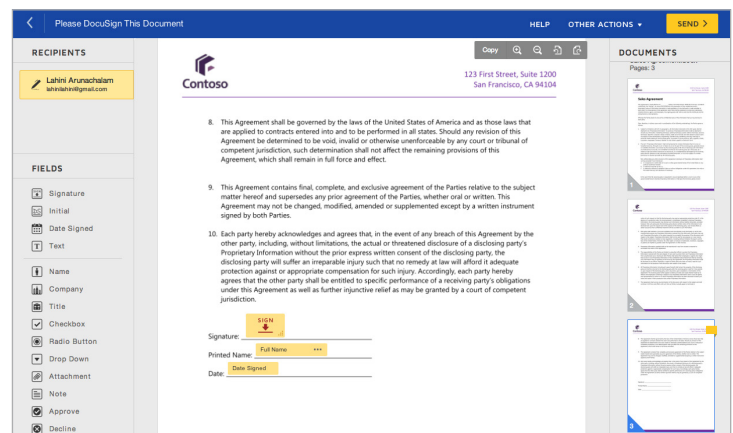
Please DocuSign This Document

HELP OTHER ACTIONS ▾ SEND

RECIPIENTS

Lahini Arunachalam
lahinilahini@gmail.com

FIELDS

Signature
Initial
Date Signed
Text
Name
Company
Title
Checkbox
Radio Button
Drop Down
Attachment
Note
Approve
Decline

Copy

Contoso

123 First Street, Suite 1200
San Francisco, CA 94104

8. This Agreement shall be governed by the laws of the United States of America and as those laws that are applied to contracts entered into and to be performed in all states. Should any revision of this Agreement be determined to be void, invalid or otherwise unenforceable by any court or tribunal of competent jurisdiction, such determination shall not affect the remaining provisions of this Agreement, which shall remain in full force and effect.

9. This Agreement contains final, complete, and exclusive agreement of the Parties relative to the subject matter hereof and supersedes any prior agreement of the Parties, whether oral or written. This Agreement may not be changed, modified, amended or supplemented except by a written instrument signed by both Parties.

10. Each party hereby acknowledges and agrees that, in the event of any breach of this Agreement by the other party, including, without limitations, the actual or threatened disclosure of a disclosing party's Proprietary Information without the prior express written consent of the disclosing party, the disclosing party will suffer an irreparable injury such that no remedy at law will afford it adequate protection against or appropriate compensation for such injury. Accordingly, each party hereby agrees that the other party shall be entitled to specific performance of a receiving party's obligations under this Agreement as well as further injunctive relief as may be granted by a court of competent jurisdiction.

Signature: SIGN

Printed Name: Full Name

Date: Date Signed

DOCUMENTS

Pages: 3

1

2

3